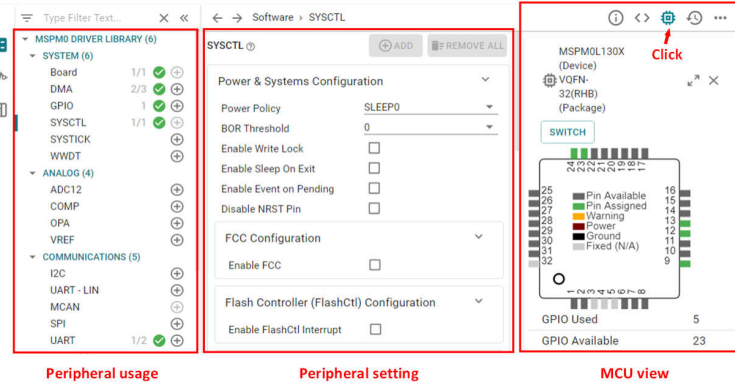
Type Filter Text...

MSPM0 DRIVER LIBRARY (6)
SYSTEM (6)
Board 1/1
DMA 2/3
GPIO 1
SYSCTL 1/1
SYSTICK
WWDT
ANALOG (4)
ADC12
COMP
OPA
VREF
COMMUNICATIONS (5)
I2C
UART - LIN
MCAN
SPI
UART 1/2

Peripheral usage

Software › SYSCTL

SYSCTL

ADD

REMOVE ALL

Power & Systems Configuration

Power Policy SLEEP0
BOR Threshold 0
Enable Write Lock
Enable Sleep On Exit
Enable Event on Pending
Disable NRST Pin

FCC Configuration

Enable FCC

Flash Controller (FlashCtl) Configuration

Enable FlashCtl Interrupt

Peripheral setting

Click

MSPM0L130X (Device)
VQFN-32(RHB) (Package)

SWITCH

24 23 22 21 20 19 18 17
25 26 27 28 29 30 31 32
16 15 14 13 12 11 10 9
1 2 3 4 5 6 7 8

Pin Available
Pin Assigned
Warning
Power
Ground
Fixed (N/A)

GPIO Used 5
GPIO Available 23

MCU view